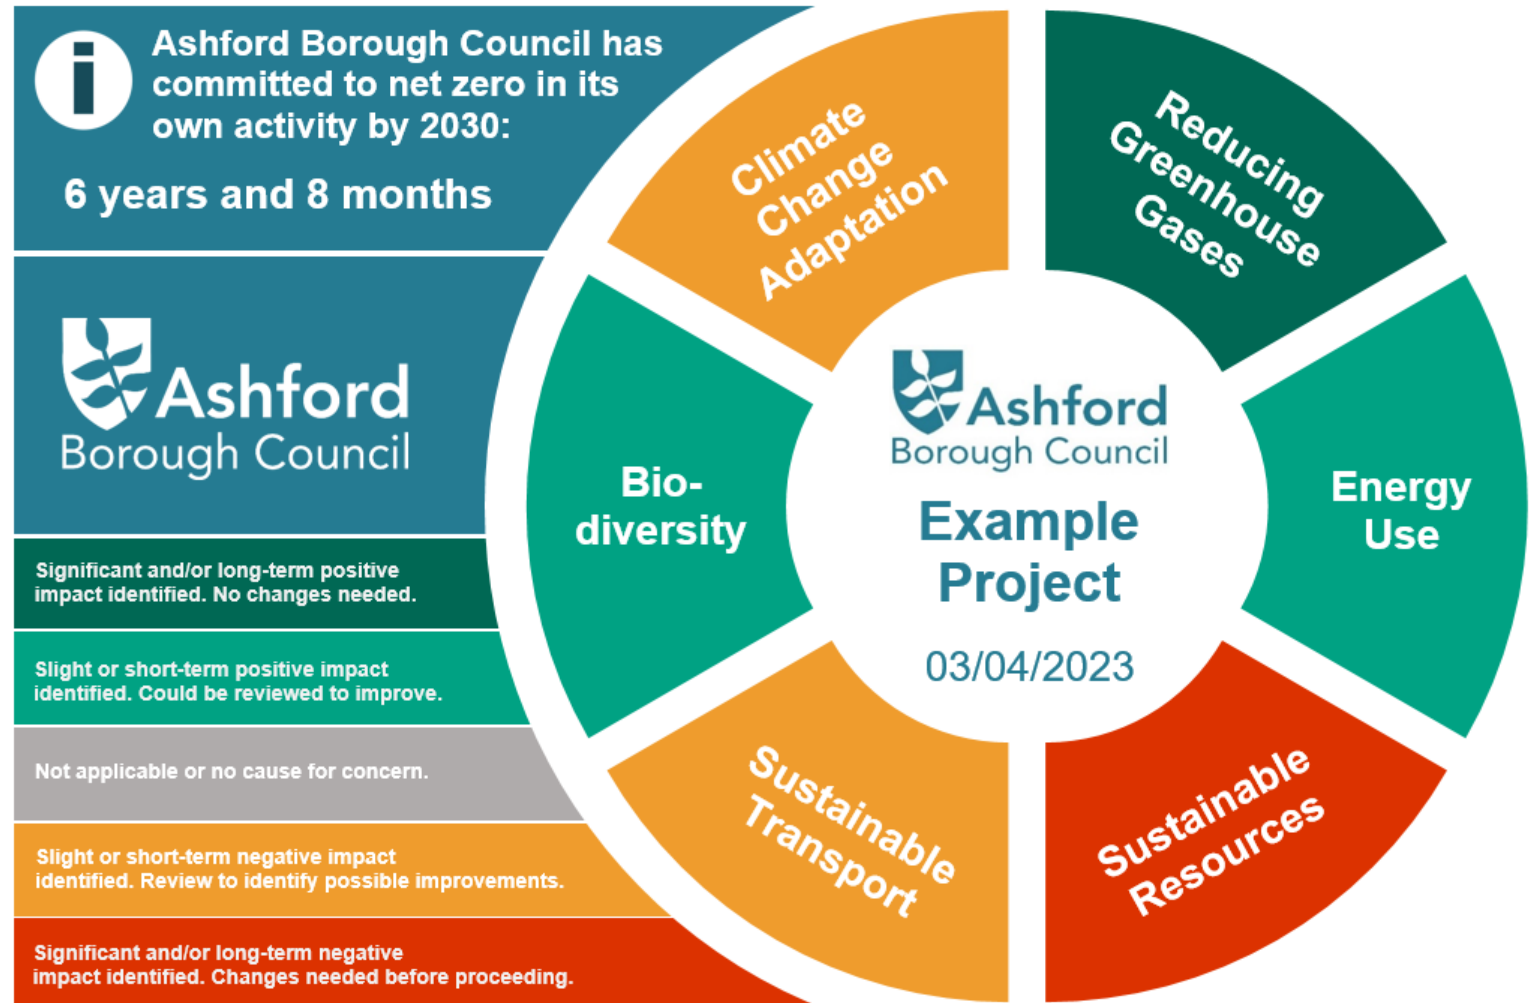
Ashford Borough Council has committed to net zero in its own activity by 2030:

6 years and 8 months

Ashford Borough Council

Significant and/or long-term positive impact identified. No changes needed.

Slight or short-term positive impact identified. Could be reviewed to improve.

Not applicable or no cause for concern.

Slight or short-term negative impact identified. Review to identify possible improvements.

Significant and/or long-term negative impact identified. Changes needed before proceeding.

Climate Change Adaptation

Reducing Greenhouse Gases

Energy Use

Sustainable Resources

Sustainable Transport

Bio-diversity

Ashford Borough Council

Example Project

03/04/2023